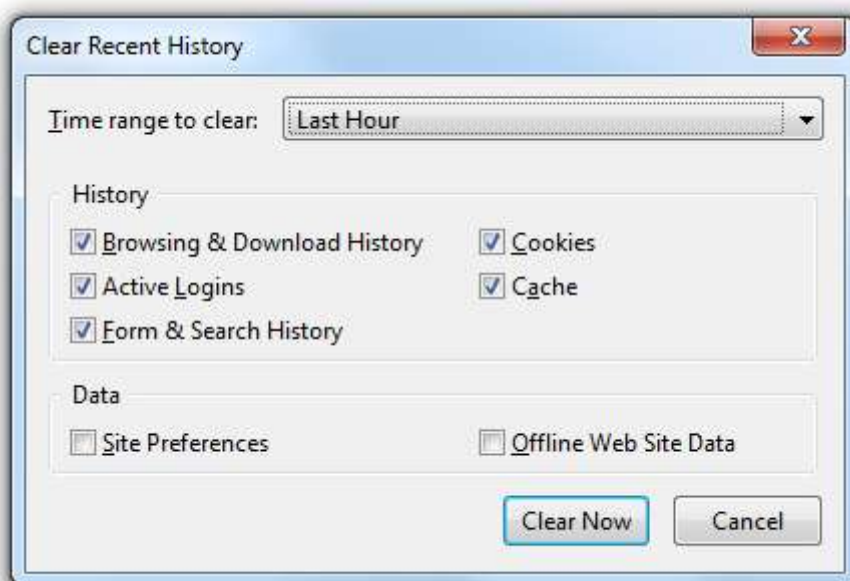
Clear Recent History

Time range to clear: Last Hour

History

Browsing & Download History

Cookies

Active Logins

Cache

Form & Search History

Data

Site Preferences

Offline Web Site Data

Clear Now

Cancel